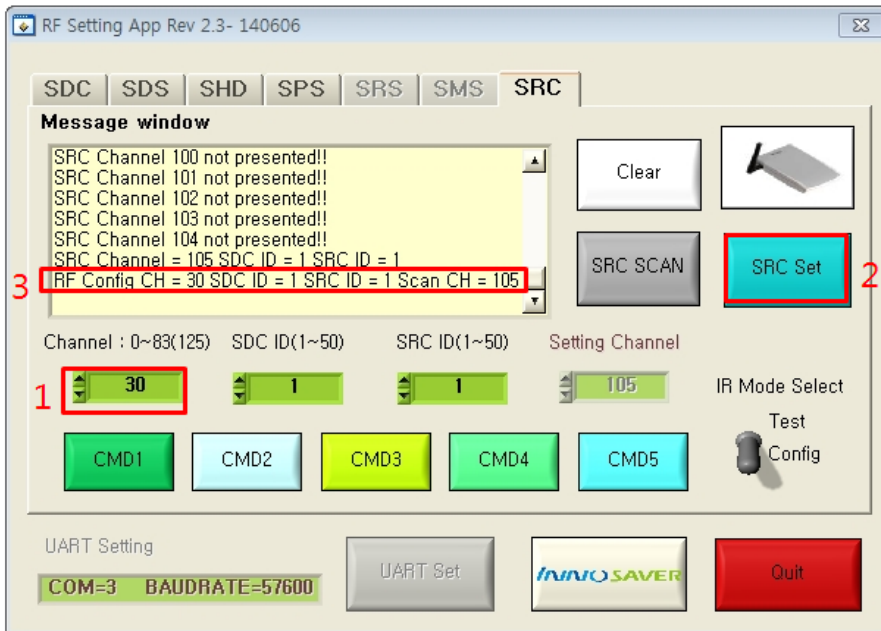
RF Setting App Rev 2.3- 140606

SDC SDS SHD SPS SRS SMS SRC

Message window

SRC Channel 100 not presented!!
SRC Channel 101 not presented!!
SRC Channel 102 not presented!!
SRC Channel 103 not presented!!
SRC Channel 104 not presented!!
SRC Channel = 105 SDC ID = 1 SRC ID = 1
3 RF Config CH = 30 SDC ID = 1 SRC ID = 1 Scan CH = 105

Clear

SRC SCAN

SRC Set 2

Channel : 0~83(125) SDC ID(1~50) SRC ID(1~50) Setting Channel

1 30 1 1 105

IR Mode Select

Test

Config

CMD1 CMD2 CMD3 CMD4 CMD5

UART Setting

COM=3 BAUDRATE=57600

UART Set

INNOSAVER

Quit